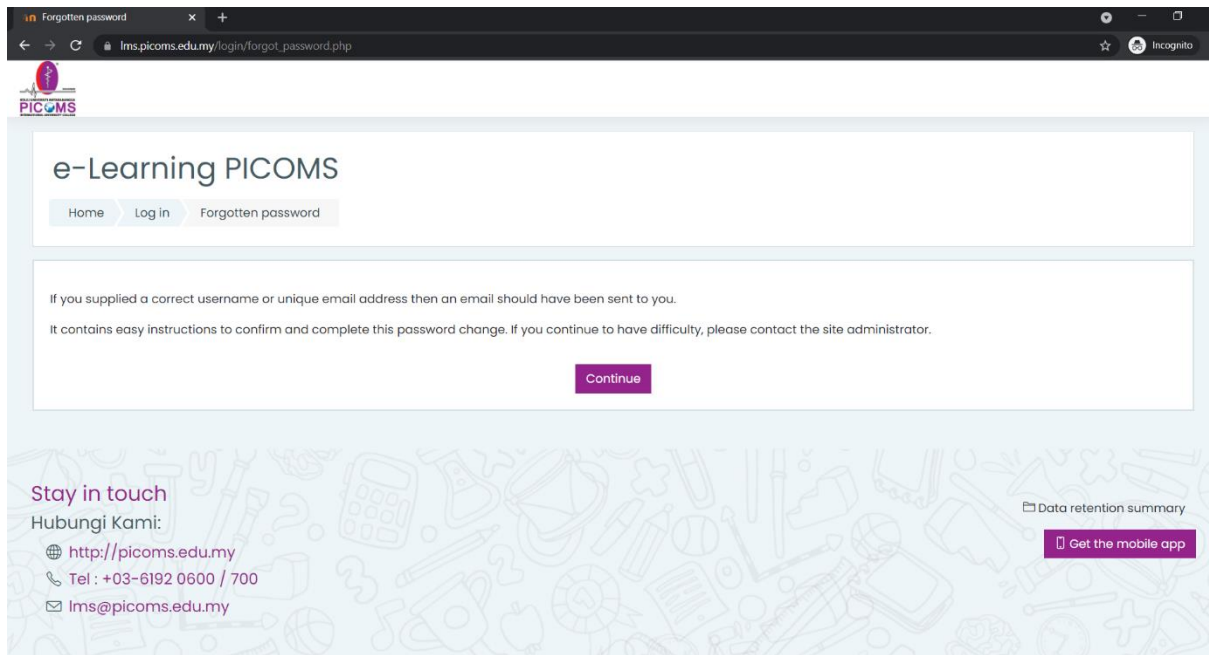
Forgotten password

lms.picoms.edu.my/login/forgot_password.php

Incognito

PICOMS

e-Learning PICOMS

Home Log in Forgotten password

If you supplied a correct username or unique email address then an email should have been sent to you.

It contains easy instructions to confirm and complete this password change. If you continue to have difficulty, please contact the site administrator.

Continue

Stay in touch
Hubungi Kami:
http://picoms.edu.my
Tel : +03-6192 0600 / 700
lms@picoms.edu.my

Data retention summary

Get the mobile app